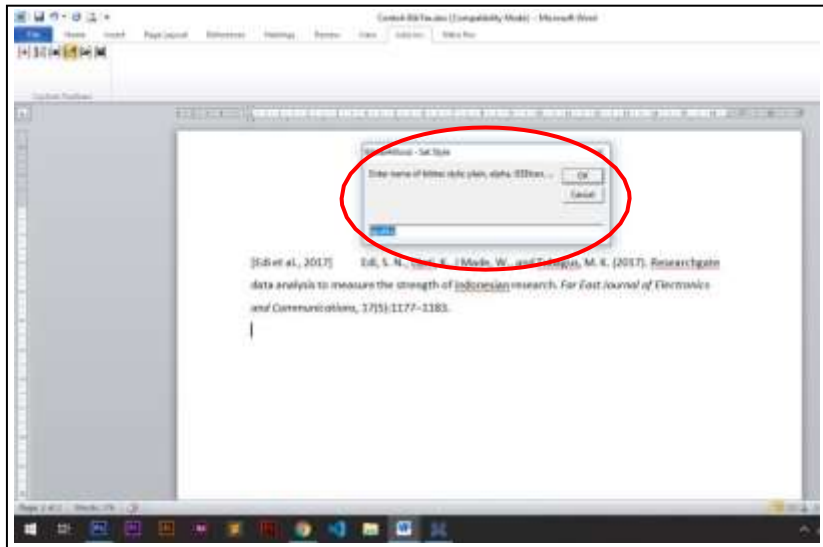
Contoh BibTex.docx [Compatibility Mode] - Microsoft Word

File Home Insert Page Layout References Mailings Review View Add-Ins Nitro Pro

Custom Toolbars

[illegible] - Set Style

Enter name of bibtex style: plain, alpha, IEEEtran, ...

OK

Cancel

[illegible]

[Edi et al., 2017] Edi, S. N., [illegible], K., I Made, W., and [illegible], M. K. (2017). Researchgate data analysis to measure the strength of Indonesian research. *Far East Journal of Electronics and Communications*, 17(5):1177–1183.

Page: 1 of 1 Words: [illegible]